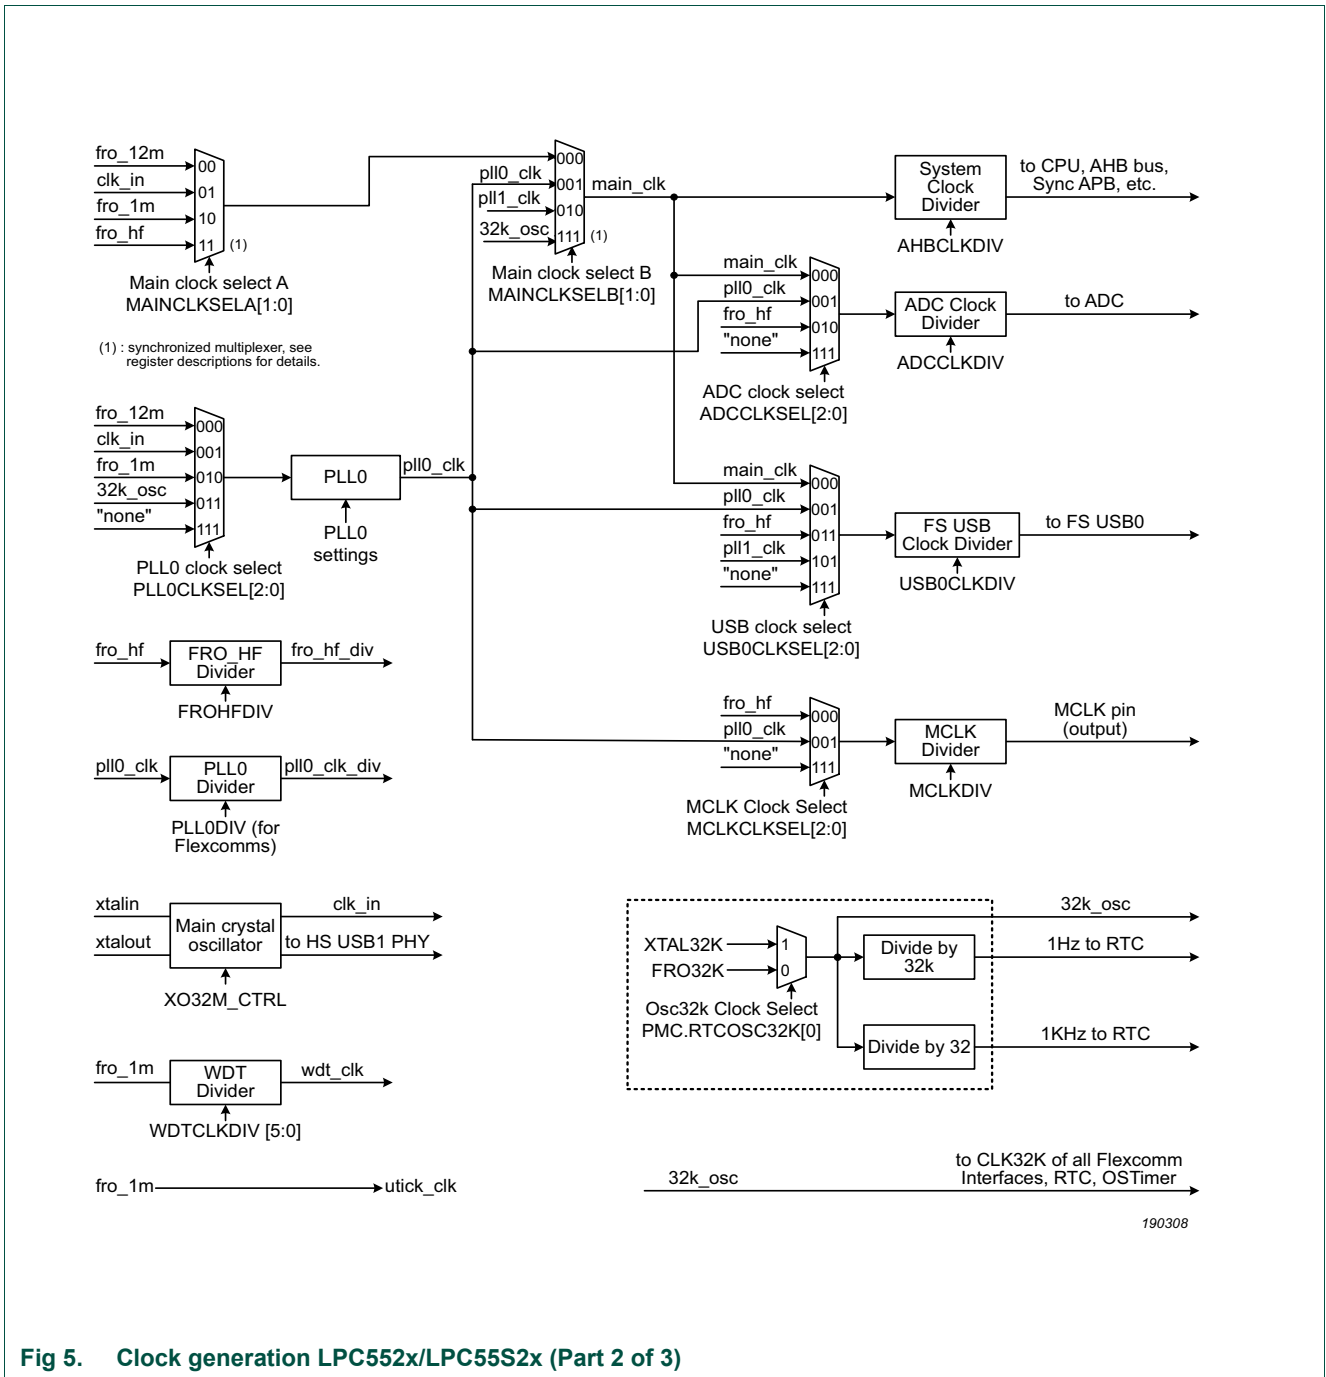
fro_12m
clk_in
fro_1m
fro_hf
00
01
10
11 (1)
Main clock select A
MAINCLKSELA[1:0]

(1) : synchronized multiplexer, see register descriptions for details.

pll0_clk
pll1_clk
32k_osc
000
001
010
111 (1)
main_clk
Main clock select B
MAINCLKSELB[1:0]

System Clock Divider
to CPU, AHB bus, Sync APB, etc.
AHBCLKDIV

main_clk
pll0_clk
fro_hf
"none"
000
001
010
111
ADC Clock Divider
to ADC
ADCCLKDIV
ADC clock select
ADCCLKSEL[2:0]

fro_12m
clk_in
fro_1m
32k_osc
"none"
000
001
010
011
111
PLL0
pll0_clk
PLL0 settings
PLL0 clock select
PLL0CLKSEL[2:0]

main_clk
pll0_clk
fro_hf
pll1_clk
"none"
000
001
011
101
111
FS USB Clock Divider
to FS USB0
USB0CLKDIV
USB clock select
USB0CLKSEL[2:0]

fro_hf
FRO_HF Divider
fro_hf_div
FROHFDIV

fro_hf
pll0_clk
"none"
000
001
111
MCLK Divider
MCLK pin (output)
MCLKDIV
MCLK Clock Select
MCLKCLKSEL[2:0]

pll0_clk
PLL0 Divider
pll0_clk_div
PLL0DIV (for Flexcomms)

xtalin
xtalout
Main crystal oscillator
clk_in
to HS USB1 PHY
XO32M_CTRL

XTAL32K
FRO32K
1
0
Osc32k Clock Select
PMC.RTCOSC32K[0]
Divide by 32k
Divide by 32
32k_osc
1Hz to RTC
1KHz to RTC

fro_1m
WDT Divider
wdt_clk
WDTCLKDIV [5:0]

fro_1m
utick_clk

32k_osc
to CLK32K of all Flexcomm Interfaces, RTC, OSTimer

190308

Fig 5. Clock generation LPC552x/LPC55S2x (Part 2 of 3)